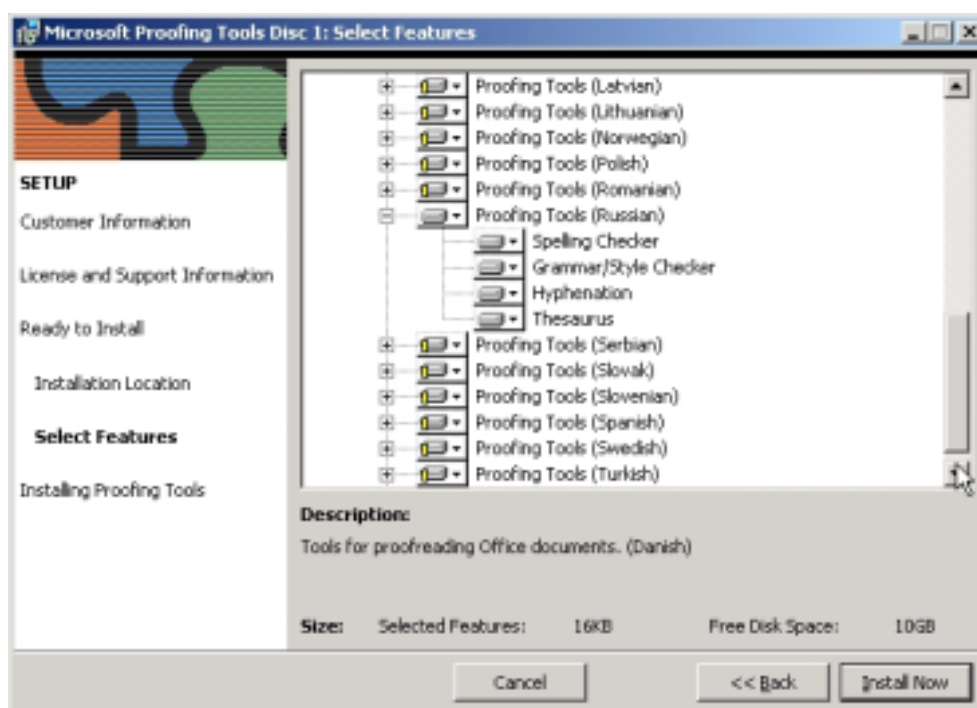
Microsoft Proofing Tools Disc 1: Select Features

SETUP

Customer Information

License and Support Information

Ready to Install

Installation Location

Select Features

Installing Proofing Tools

Proofing Tools (Latvian)
Proofing Tools (Lithuanian)
Proofing Tools (Norwegian)
Proofing Tools (Polish)
Proofing Tools (Romanian)
Proofing Tools (Russian)
Spelling Checker
Grammar/Style Checker
Hyphenation
Thesaurus
Proofing Tools (Serbian)
Proofing Tools (Slovak)
Proofing Tools (Slovenian)
Proofing Tools (Spanish)
Proofing Tools (Swedish)
Proofing Tools (Turkish)

Description:

Tools for proofreading Office documents. (Danish)

Size: Selected Features: 16KB Free Disk Space: 10GB

Cancel

<< Back

Install Now